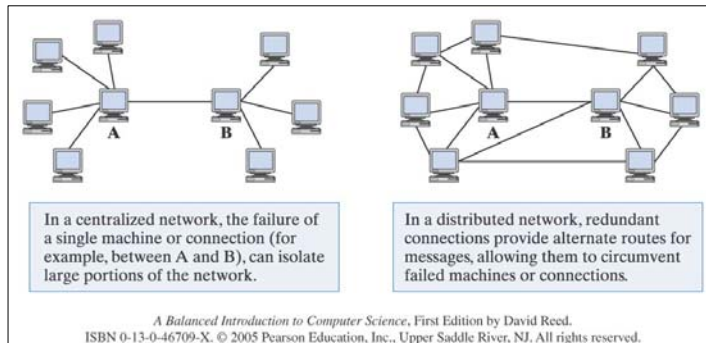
A

B

A

B

In a centralized network, the failure of a single machine or connection (for example, between A and B), can isolate large portions of the network.

In a distributed network, redundant connections provide alternate routes for messages, allowing them to circumvent failed machines or connections.

A Balanced Introduction to Computer Science, First Edition by David Reed.
ISBN 0-13-0-46709-X. © 2005 Pearson Education, Inc., Upper Saddle River, NJ. All rights reserved.